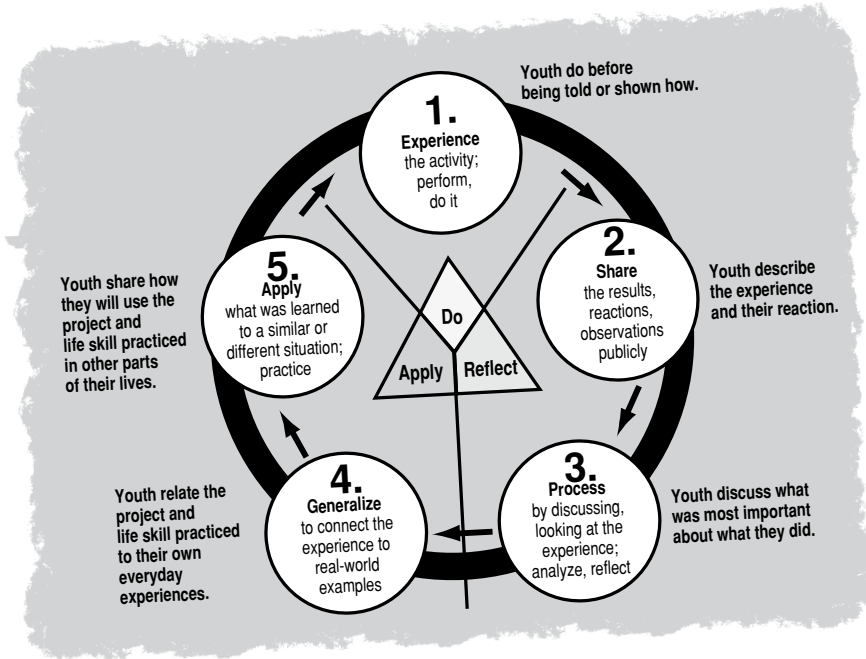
Youth do before being told or shown how.

1.
Experience
the activity; perform, do it

2.
Share
the results, reactions, observations publicly

Youth describe the experience and their reaction.

3.
Process
by discussing, looking at the experience; analyze, reflect

Youth discuss what was most important about what they did.

4.
Generalize
to connect the experience to real-world examples

Youth relate the project and life skill practiced to their own everyday experiences.

5.
Apply
what was learned to a similar or different situation; practice

Youth share how they will use the project and life skill practiced in other parts of their lives.

Do
Apply
Reflect